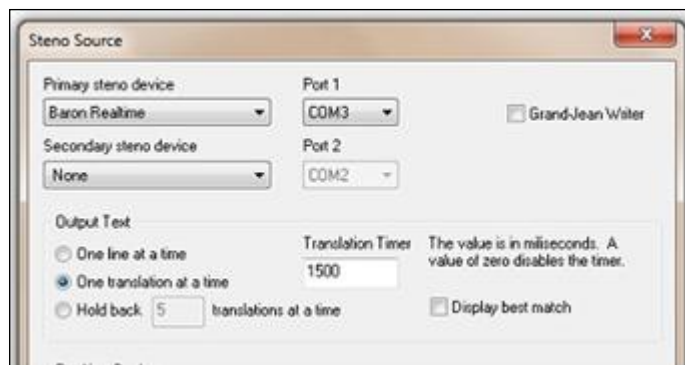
Steno Source

Primary steno device
Baron Realtime

Port 1
COM3

Grand Jean Writer

Secondary steno device
None

Port 2
COM2

Output Text

One line at a time

One translation at a time

Hold back 5 translations at a time

Translation Timer
1500

The value is in miliseconds. A value of zero disables the timer.

Display best match